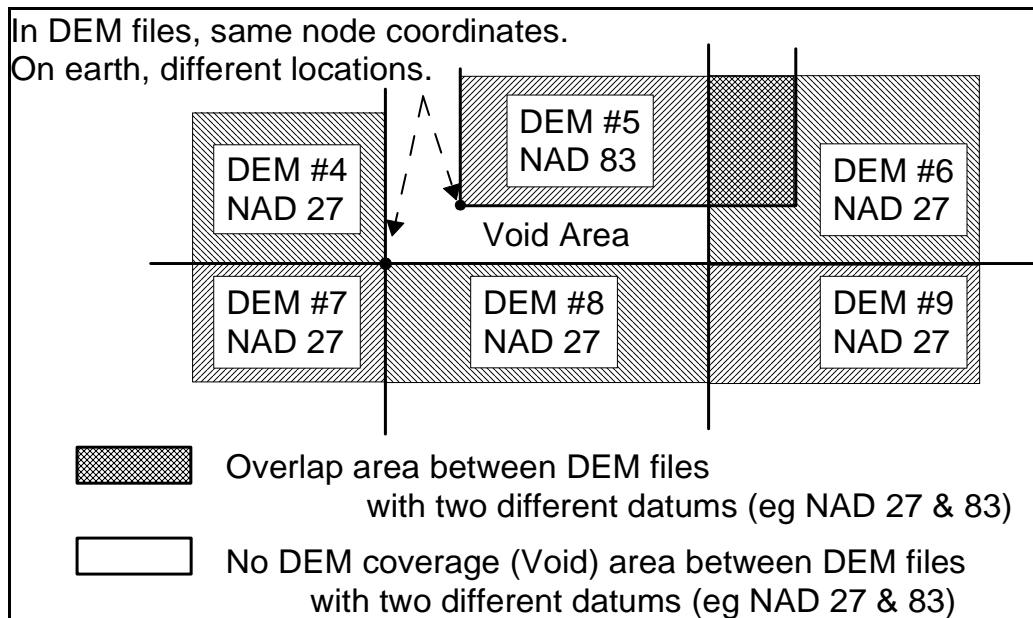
In DEM files, same node coordinates.
On earth, different locations.

DEM #5
NAD 83

DEM #4
NAD 27

DEM #6
NAD 27

Void Area

DEM #7
NAD 27

DEM #8
NAD 27

DEM #9
NAD 27

Overlap area between DEM files with two different datums (eg NAD 27 & 83)

No DEM coverage (Void) area between DEM files with two different datums (eg NAD 27 & 83)